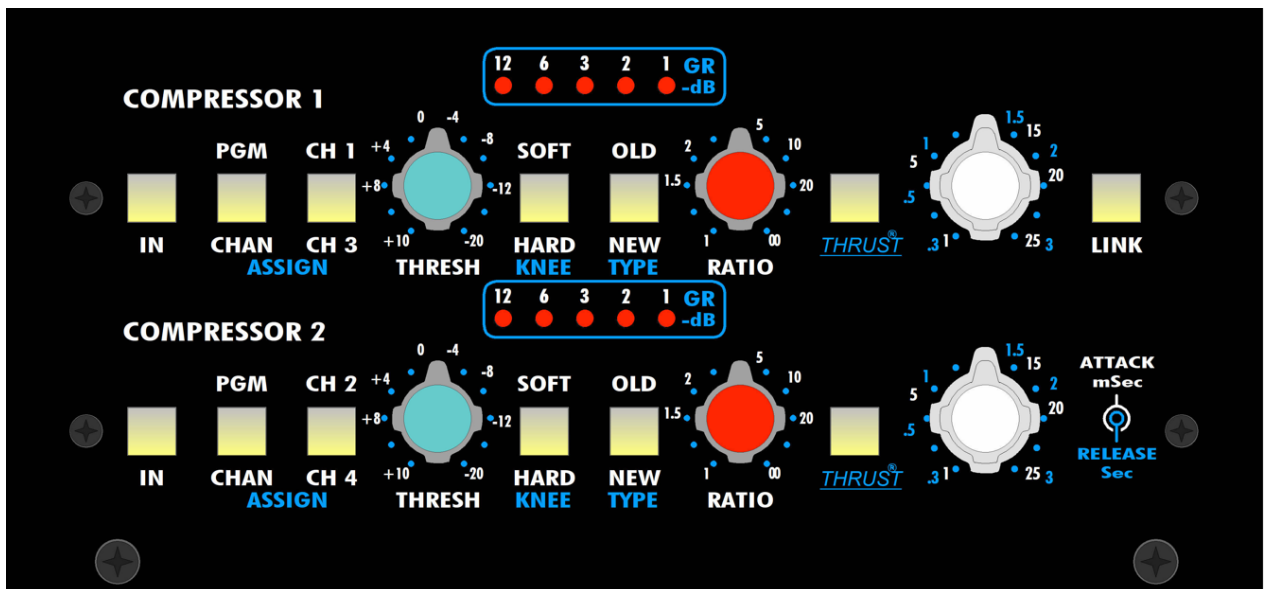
12 6 3 2 1 GR -dB

COMPRESSOR 1

PGM CH 1 0 -4 +4 -8 +8 -12 +10 -20 SOFT OLD 5 2 10 1.5 20 1 ∞ 1.5 15 1 2 5 20 .5 .3 1 25 3

IN CHAN CH 3 ASSIGN THRESH HARD KNEE NEW TYPE RATIO THRUST® LINK

12 6 3 2 1 GR -dB

COMPRESSOR 2

PGM CH 2 0 -4 +4 -8 +8 -12 +10 -20 SOFT OLD 5 2 10 1.5 20 1 ∞ 1.5 15 1 2 5 20 .5 .3 1 25 3

ATTACK mSec

RELEASE Sec

IN CHAN CH 4 ASSIGN THRESH HARD KNEE NEW TYPE RATIO THRUST®